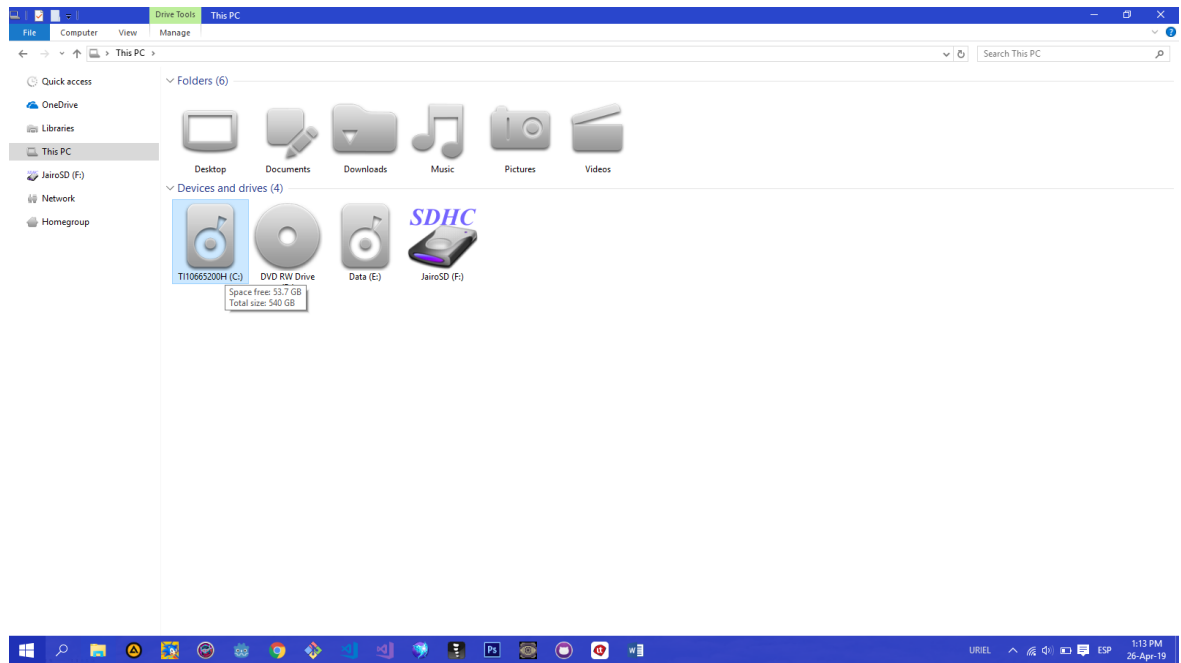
Drive Tools This PC

File Computer View Manage

This PC ›

Search This PC

Quick access
OneDrive
Libraries
This PC
JairoSD (F:)
Network
Homegroup

Folders (6)

Desktop
Documents
Downloads
Music
Pictures
Videos

Devices and drives (4)

TI10665200H (C:)
DVD RW Drive
Data (E:)
SDHC
JairoSD (F:)

Space free: 53.7 GB
Total size: 540 GB

URIEL ESP 1:13 PM 26-Apr-19